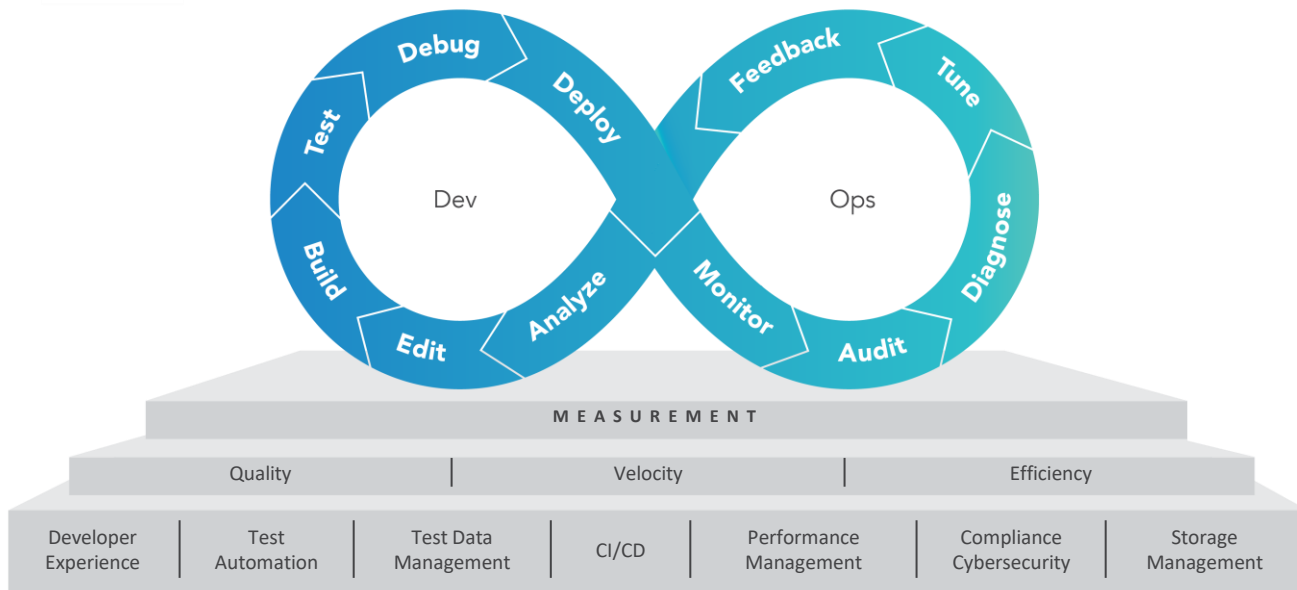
Debug
Deploy
Test
Dev
Build
Edit
Analyze
Feedback
Tune
Ops
Diagnose
Monitor
Audit

MEASUREMENT

| Quality | Velocity | Efficiency |
|---|---|---|

| Developer Experience | Test Automation | Test Data Management | CI/CD | Performance Management | Compliance Cybersecurity | Storage Management |
|---|---|---|---|---|---|---|